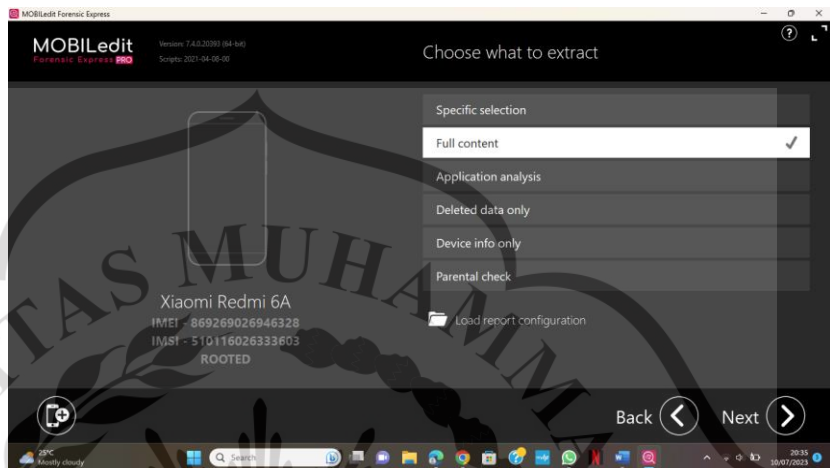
MOBILedit Forensic Express

MOBILedit Forensic Express PRO

Version: 7.4.0.20393 (64-bit)
Scripts: 2021-04-08-00

Choose what to extract

?

Specific selection

Full content

Application analysis

Deleted data only

Device info only

Parental check

Xiaomi Redmi 6A
IMEI - 869269026946328
IMSI - 510116026333603
ROOTED

Load report configuration

AS MUHAMMA

Back

Next

25°C
Mostly cloudy

Search

20:35
10/07/2023